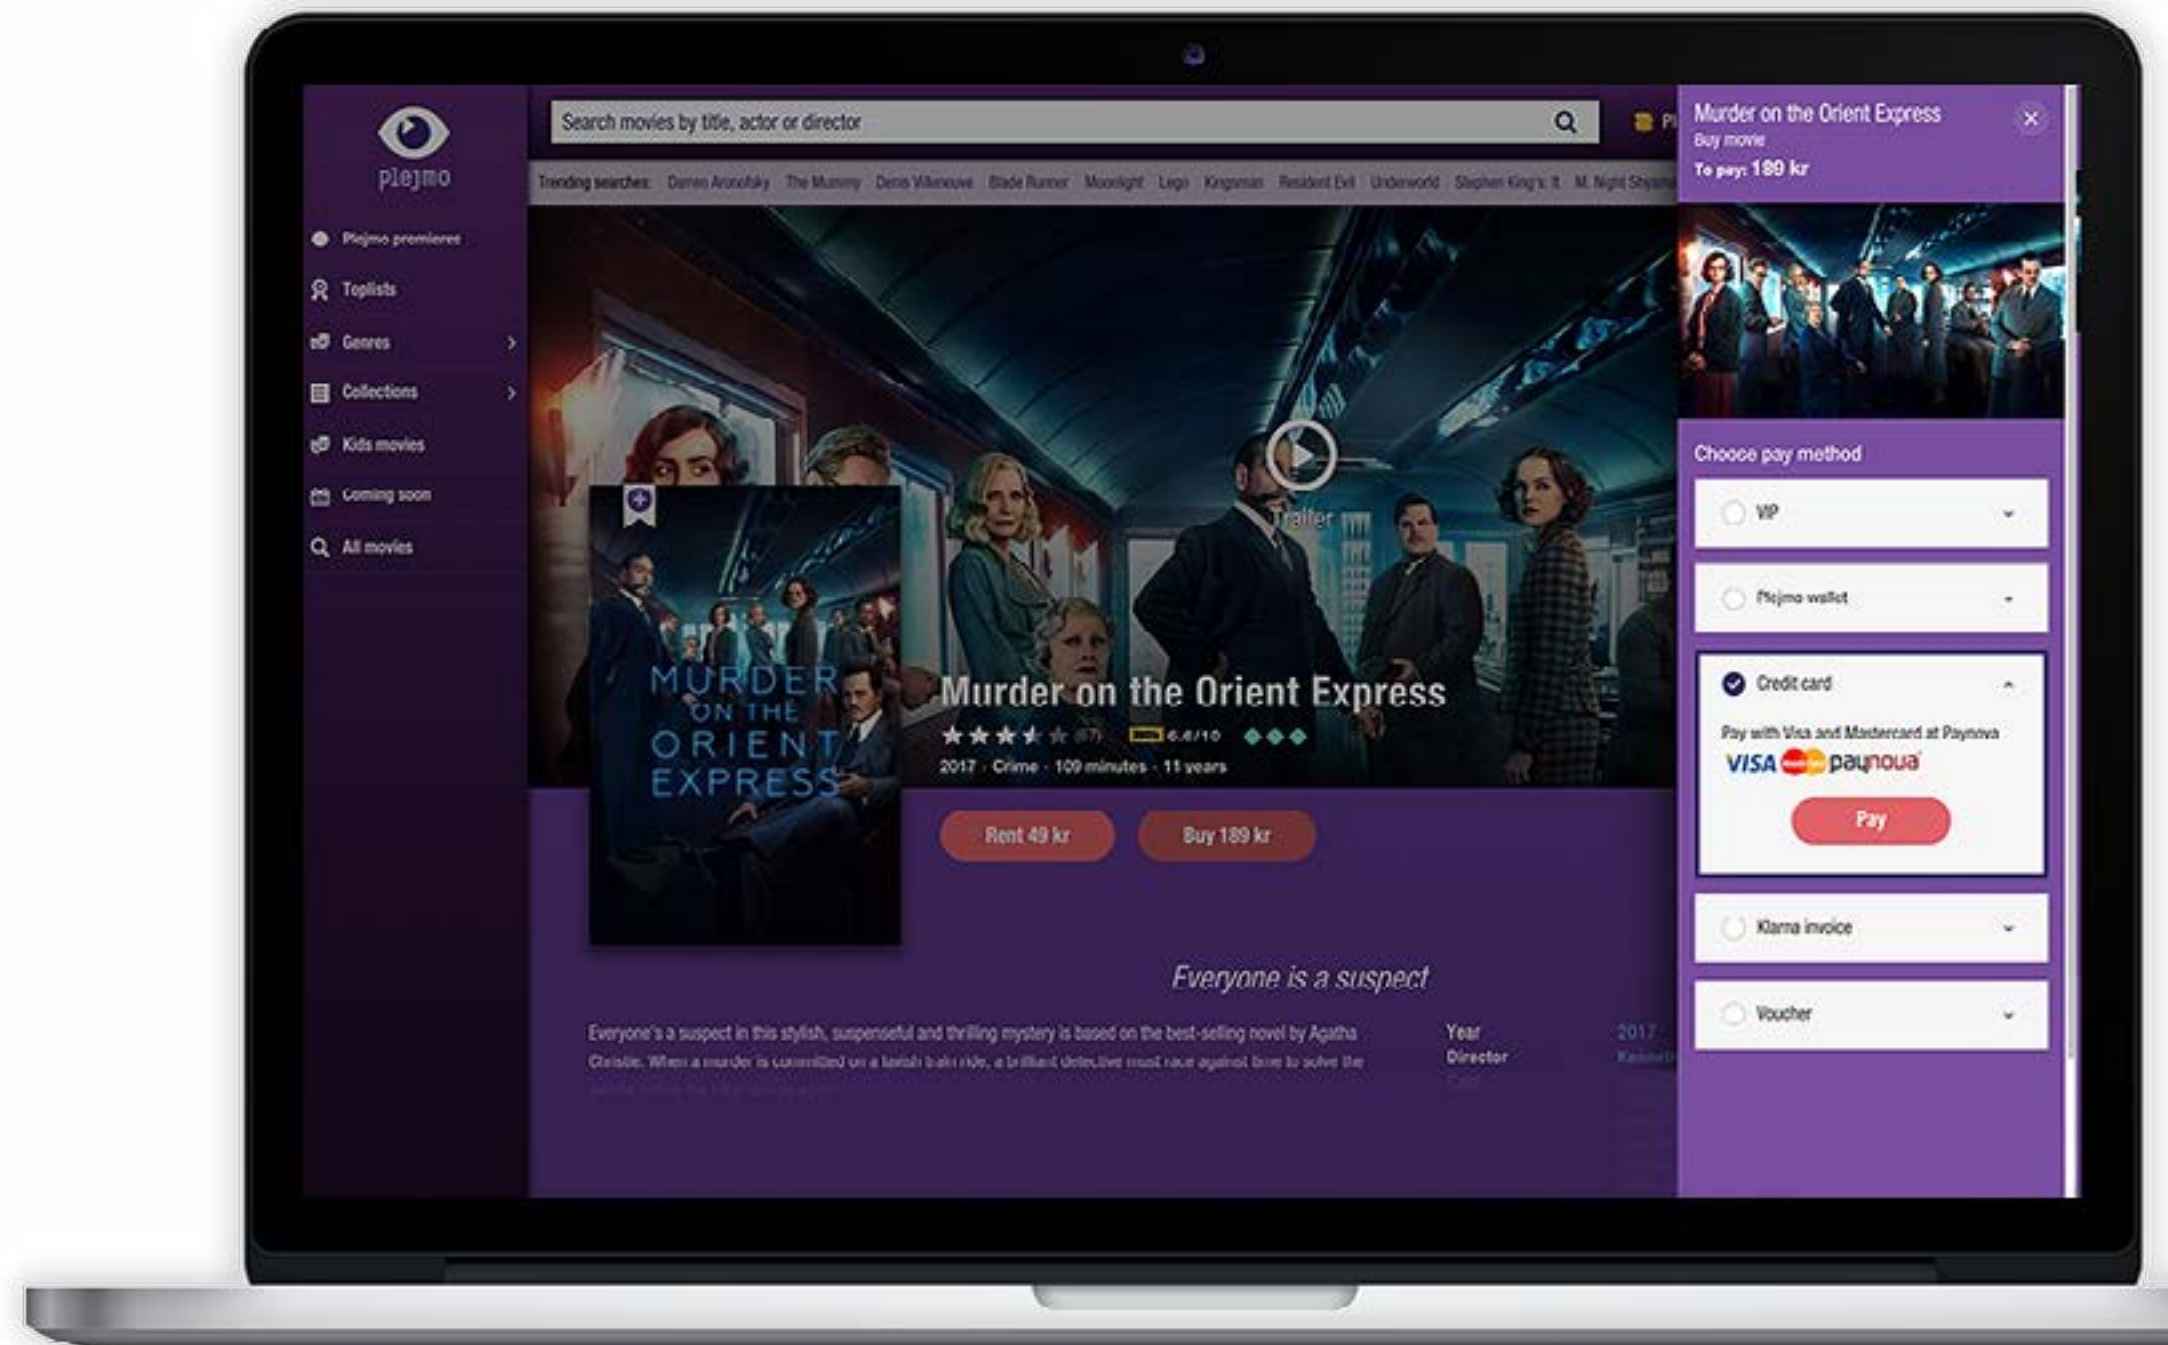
plejmo

Plejmo premieres
Toplists
Genres
Collections
Kids movies
Coming soon
All movies

Search movies by title, actor or director

Pl

Trending searches: Darren Aronofsky The Mummy Denis Villeneuve Blade Runner Moonlight Lego Kingsman Resident Evil Underworld Stephen King's It M. Night Shyam

Trailer

MURDER ON THE ORIENT EXPRESS

Murder on the Orient Express
(67) 6.6/10
2017 · Crime · 109 minutes · 11 years

Rent 49 kr
Buy 189 kr

Everyone is a suspect

Everyone's a suspect in this stylish, suspenseful and thrilling mystery is based on the best-selling novel by Agatha Christie. When a murder is committed on a lavish train ride, a brilliant detective must race against time to solve the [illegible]

Year 2017
Director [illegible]

Murder on the Orient Express
Buy movie
To pay: 189 kr

Choose pay method

VIP
Plejmo wallet
Credit card
Pay with Visa and Mastercard at Paynova
VISA paynova
Pay
Klarna invoice
Voucher